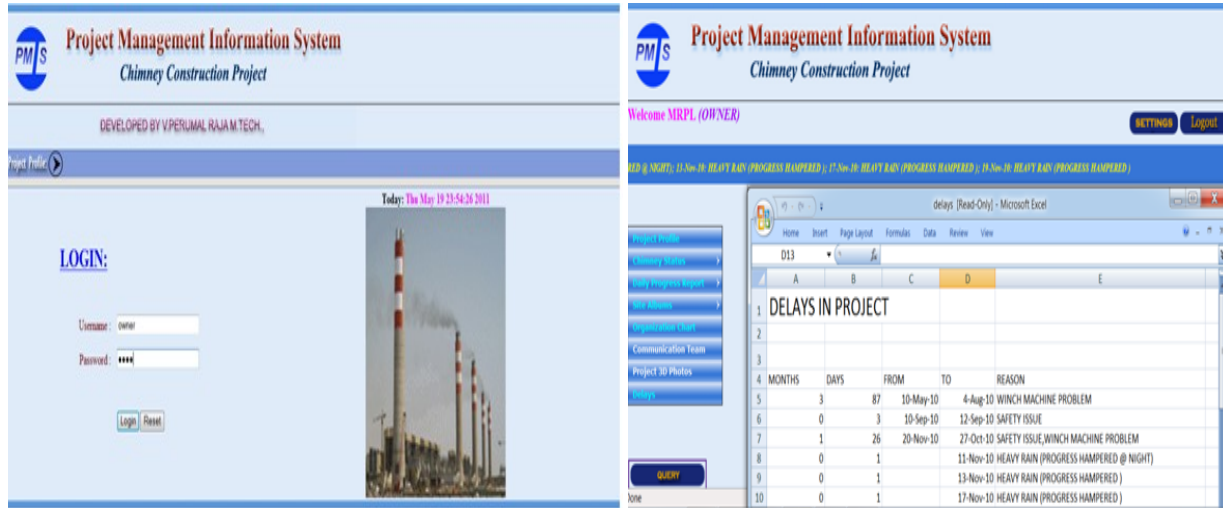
PMIS

Project Management Information System

Chimney Construction Project

DEVELOPED BY V.PERUMAL RAJA M.TECH.,

Project Profile

Today: Thu May 19 23:54:26 2011

LOGIN:

Username : owner

Password : ••••

Login Reset

PMIS

Project Management Information System

Chimney Construction Project

Welcome MRPL (OWNER)

SETTINGS Logout

RED @ NIGHT); 13-Nov-10: HEAVY RAIN (PROGRESS HAMPERED ); 17-Nov-10: HEAVY RAIN (PROGRESS HAMPERED ); 19-Nov-10: HEAVY RAIN (PROGRESS HAMPERED )

delays [Read-Only] - Microsoft Excel

Home Insert Page Layout Formulas Data Review View

D13

Project Profile
Chimney Status
Daily Progress Report
Site Albums
Organization Chart
Communication Team
Project 3D Photos
Delays

QUERY

Done

| | A | B | C | D | E |
|---|---|---|---|---|---|
| 1 | DELAYS IN PROJECT | | | | |
| 2 | | | | | |
| 3 | | | | | |
| 4 | MONTHS | DAYS | FROM | TO | REASON |
| 5 | 3 | 87 | 10-May-10 | 4-Aug-10 | WINCH MACHINE PROBLEM |
| 6 | 0 | 3 | 10-Sep-10 | 12-Sep-10 | SAFETY ISSUE |
| 7 | 1 | 26 | 20-Nov-10 | 27-Oct-10 | SAFETY ISSUE,WINCH MACHINE PROBLEM |
| 8 | 0 | 1 | | 11-Nov-10 | HEAVY RAIN (PROGRESS HAMPERED @ NIGHT) |
| 9 | 0 | 1 | | 13-Nov-10 | HEAVY RAIN (PROGRESS HAMPERED ) |
| 10 | 0 | 1 | | 17-Nov-10 | HEAVY RAIN (PROGRESS HAMPERED ) |